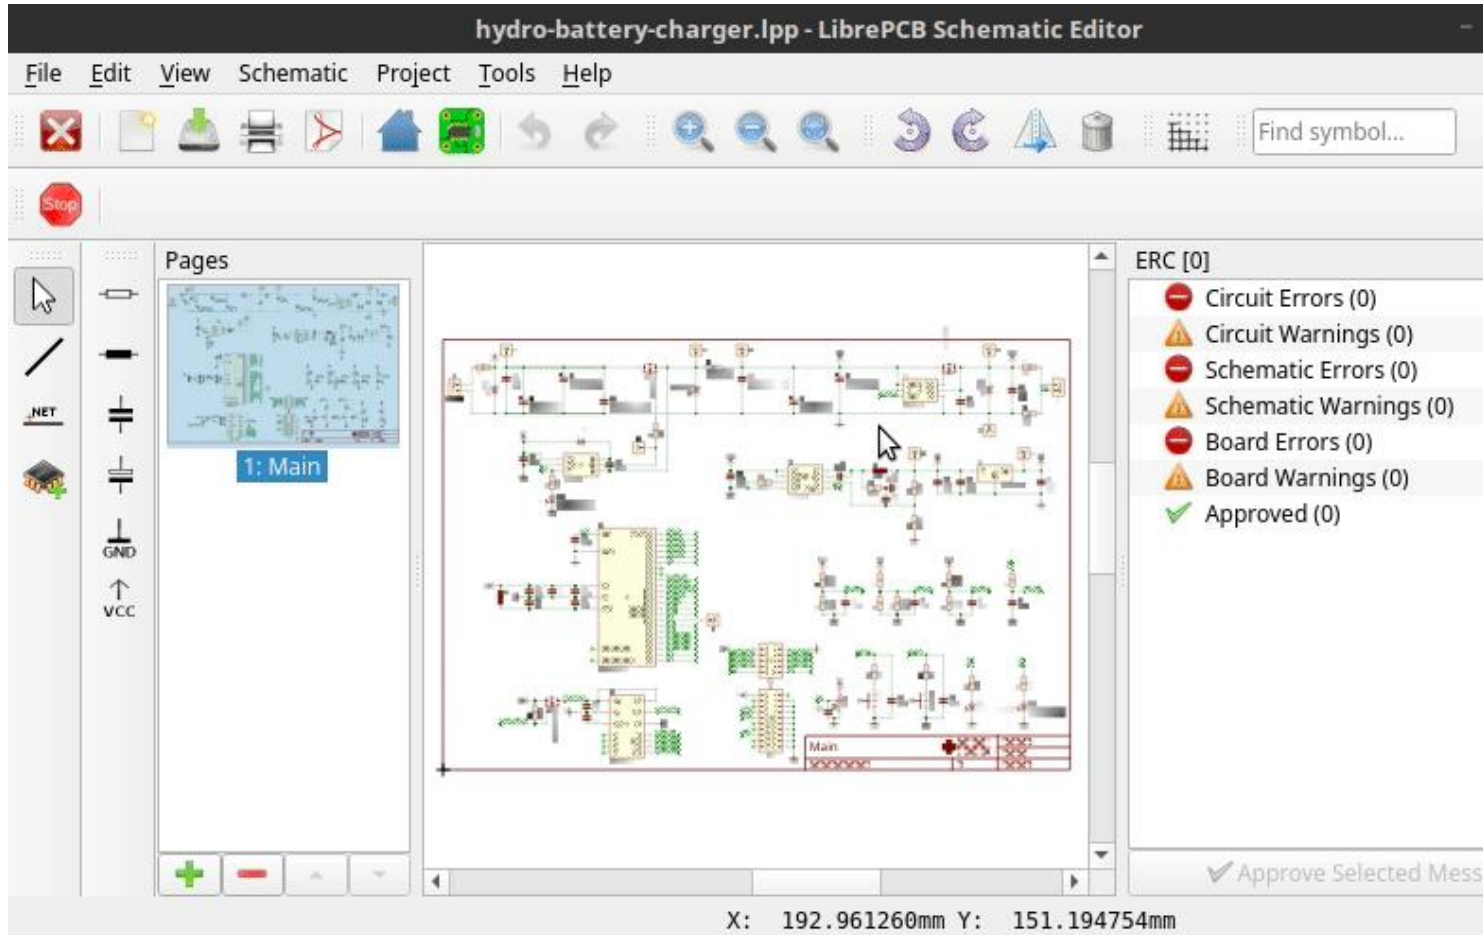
hydro-battery-charger.lpp - LibrePCB Schematic Editor

File Edit View Schematic Project Tools Help

Find symbol...

Stop

NET

GND

VCC

Pages

1: Main

Main

ERC [0]

Circuit Errors (0)
Circuit Warnings (0)
Schematic Errors (0)
Schematic Warnings (0)
Board Errors (0)
Board Warnings (0)
Approved (0)

Approve Selected Mess

X: 192.961260mm Y: 151.194754mm